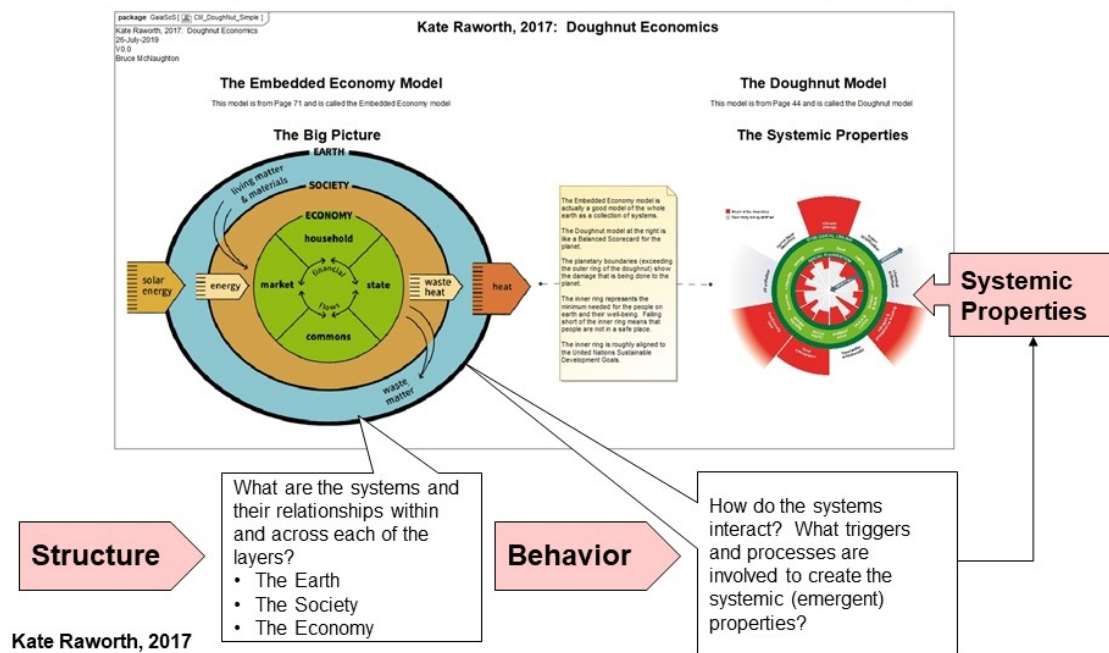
package GaiaSoS [ CM_DoughNut_Simple ]
Kate Raworth, 2017: Doughnut Economics
26-July-2019
V0.0
Bruce McNaughton

Kate Raworth, 2017: Doughnut Economics

The Embedded Economy Model
This model is from Page 71 and is called the Embedded Economy model

The Big Picture

EARTH
living matter & materials
SOCIETY
ECONOMY
household
market
financial flows
state
commons
solar energy
energy
waste heat
heat
waste matter

The Embedded Economy model is actually a good model of the whole earth as a collection of systems.

The Doughnut model at the right is like a Balanced Scorecard for the planet.

The planetary boundaries (exceeding the outer ring of the doughnut) show the damage that is being done to the planet.

The inner ring represents the minimum needed for the people on earth and their well-being. Falling short of the inner ring means that people are not in a safe place.

The inner ring is roughly aligned to the United Nations Sustainable Development Goals.

The Doughnut Model
This model is from Page 44 and is called the Doughnut model

The Systemic Properties

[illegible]

Systemic Properties

Structure

What are the systems and their relationships within and across each of the layers?
• The Earth
• The Society
• The Economy

Behavior

How do the systems interact? What triggers and processes are involved to create the systemic (emergent) properties?

Kate Raworth, 2017